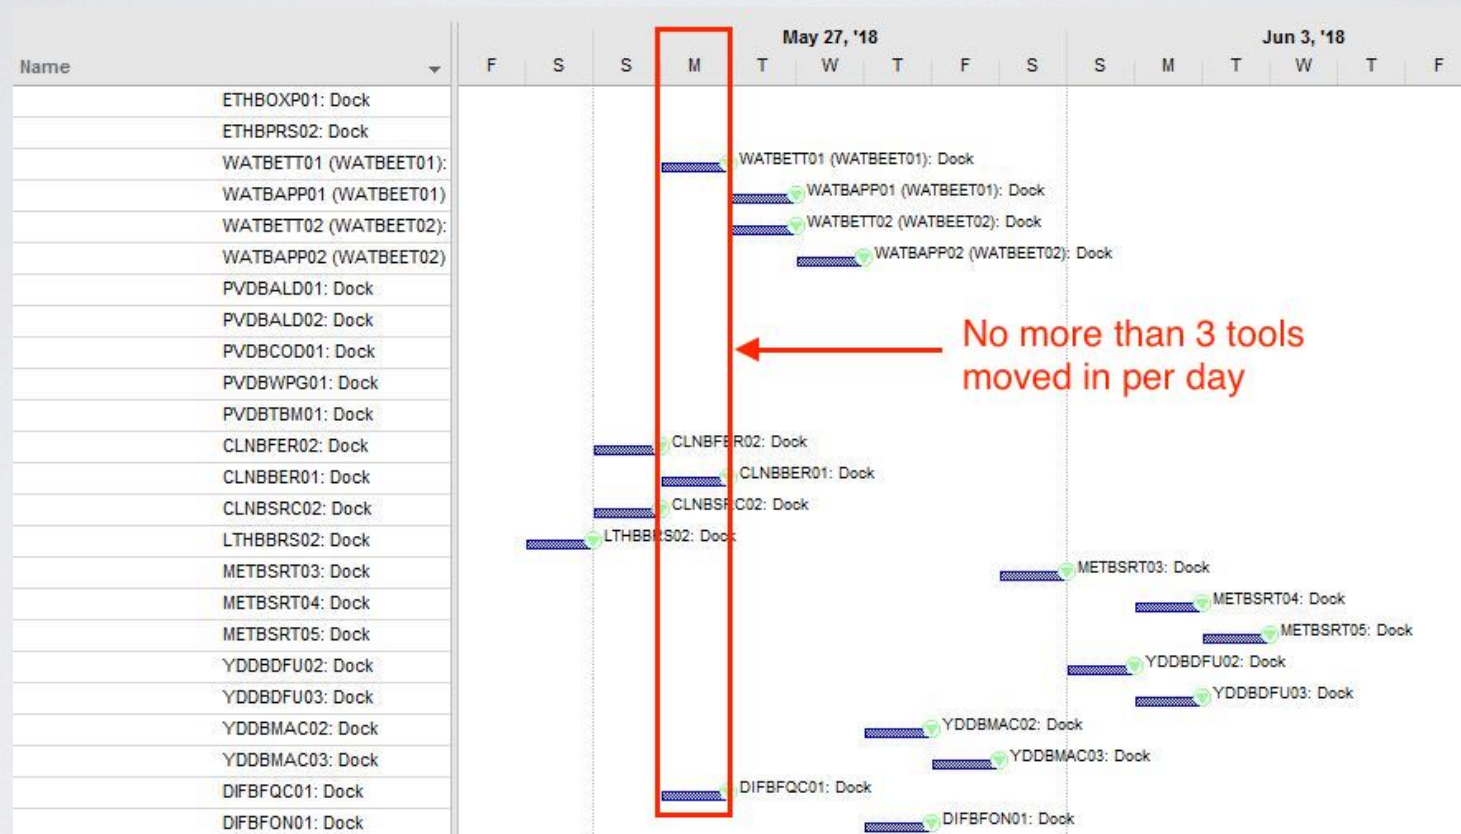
Name

May 27, '18

Jun 3, '18

F S S M T W T F S S M T W T F

ETHBOXP01: Dock
ETHBPRS02: Dock
WATBETT01 (WATBEET01):
WATBAPP01 (WATBEET01)
WATBETT02 (WATBEET02):
WATBAPP02 (WATBEET02)
PVDBALD01: Dock
PVDBALD02: Dock
PVDBCOD01: Dock
PVDBWPG01: Dock
PVDBTBM01: Dock
CLNBFER02: Dock
CLNBBER01: Dock
CLNBSRC02: Dock
LTHBBRS02: Dock
METBSRT03: Dock
METBSRT04: Dock
METBSRT05: Dock
YDDBDFU02: Dock
YDDBDFU03: Dock
YDDBMAC02: Dock
YDDBMAC03: Dock
DIFBFQC01: Dock
DIFBFON01: Dock

WATBETT01 (WATBEET01): Dock
WATBAPP01 (WATBEET01): Dock
WATBETT02 (WATBEET02): Dock
WATBAPP02 (WATBEET02): Dock

No more than 3 tools moved in per day

CLNBFER02: Dock
CLNBBER01: Dock
CLNBSRC02: Dock
LTHBBRS02: Dock
METBSRT03: Dock
METBSRT04: Dock
METBSRT05: Dock
YDDBDFU02: Dock
YDDBDFU03: Dock
YDDBMAC02: Dock
YDDBMAC03: Dock
DIFBFQC01: Dock
DIFBFON01: Dock